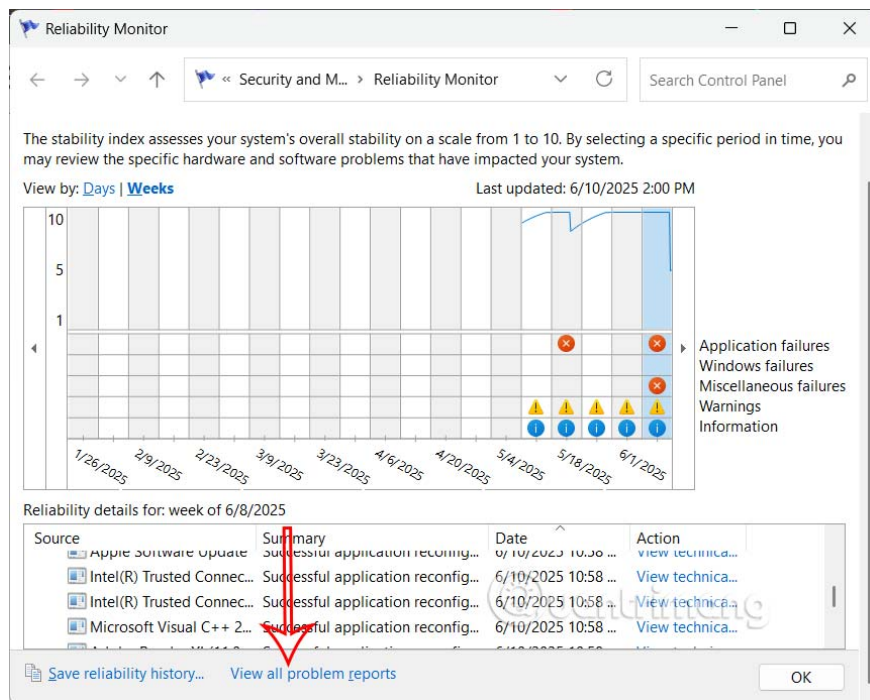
Reliability Monitor

« Security and M... › Reliability Monitor

Search Control Panel

The stability index assesses your system's overall stability on a scale from 1 to 10. By selecting a specific period in time, you may review the specific hardware and software problems that have impacted your system.

View by: Days | Weeks

Last updated: 6/10/2025 2:00 PM

10

5

1

Application failures
Windows failures
Miscellaneous failures
Warnings
Information

1/26/2025
2/9/2025
2/23/2025
3/9/2025
3/23/2025
4/6/2025
4/20/2025
5/4/2025
5/18/2025
6/1/2025

Reliability details for: week of 6/8/2025

| Source | Summary | Date | Action |
|---|---|---|---|
| Apple Software Update | Successful application reconfig... | 6/10/2025 10:58 ... | View technica... |
| Intel(R) Trusted Connec... | Successful application reconfig... | 6/10/2025 10:58 ... | View technica... |
| Intel(R) Trusted Connec... | Successful application reconfig... | 6/10/2025 10:58 ... | View technica... |
| Microsoft Visual C++ 2... | Successful application reconfig... | 6/10/2025 10:58 ... | View technica... |

Save reliability history...
View all problem reports
OK